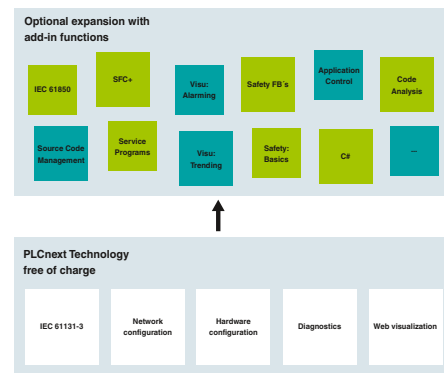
Optional expansion with add-in functions

IEC 61850

SFC+

Visu: Alarming

Safety FB's

Application Control

Code Analysis

Source Code Management

Service Programs

Visu: Trending

Safety: Basics

C#

...

PLCnext Technology free of charge

IEC 61131-3

Network configuration

Hardware configuration

Diagnostics

Web visualization